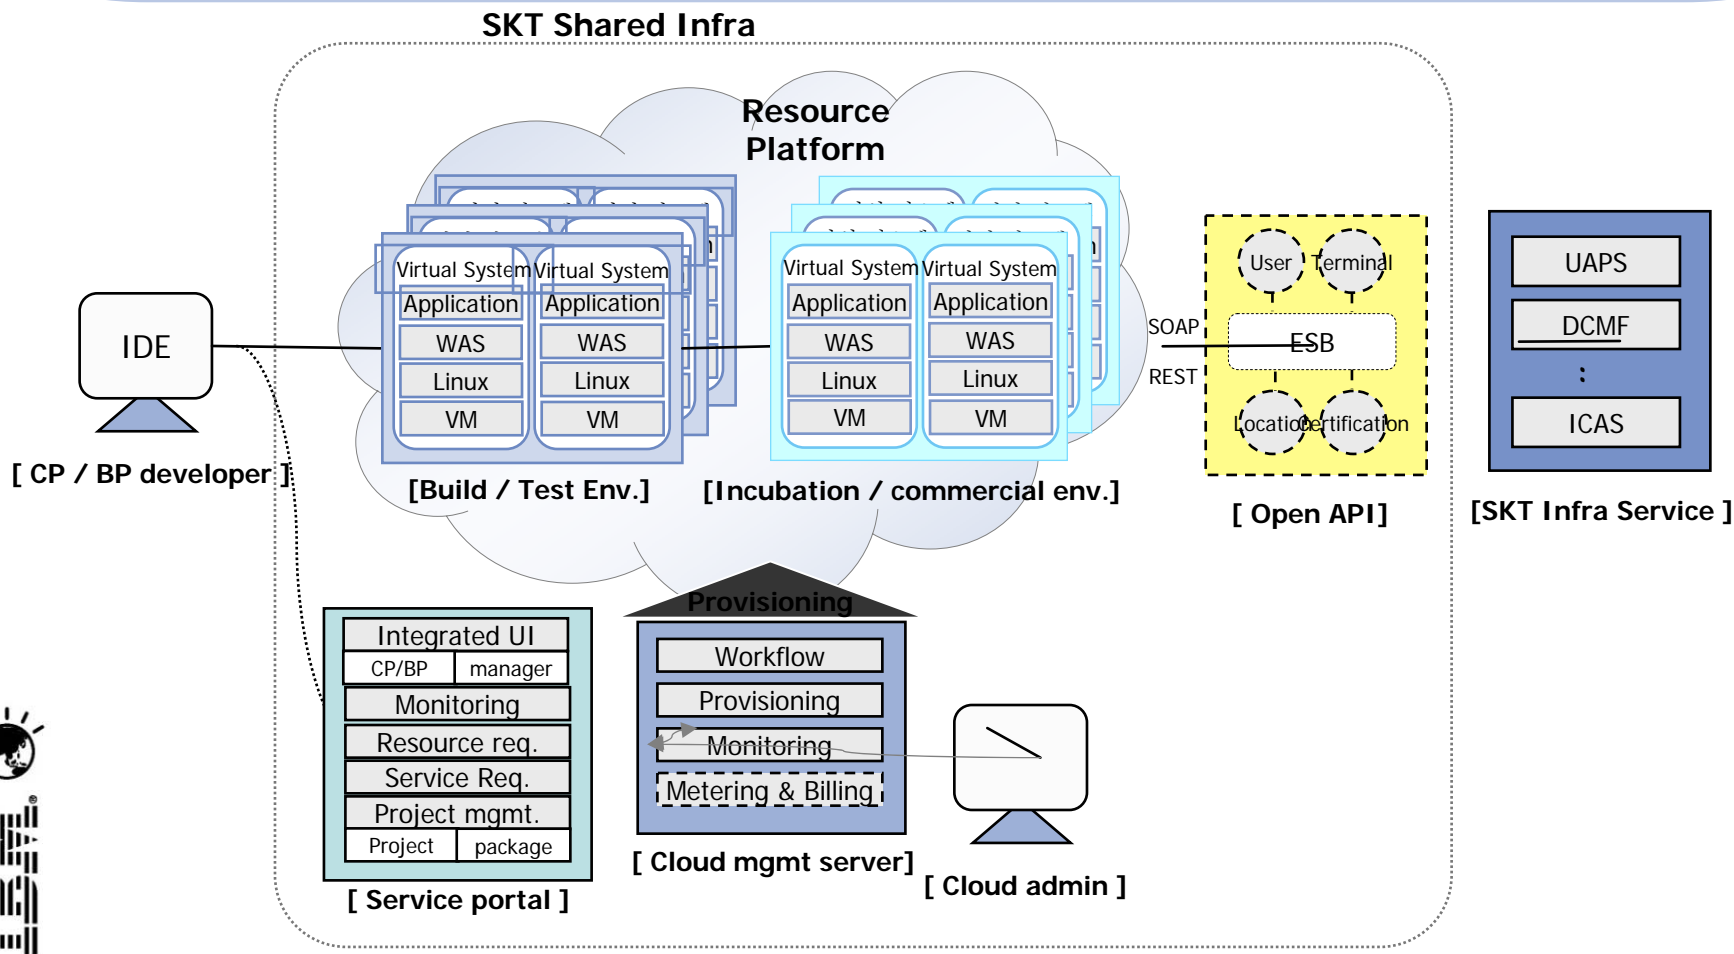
SKT Shared Infra

Resource Platform

IDE

[ CP / BP developer ]

Virtual System
Application
WAS
Linux
VM

Virtual System
Application
WAS
Linux
VM

[Build / Test Env.]

Virtual System
Application
WAS
Linux
VM

Virtual System
Application
WAS
Linux
VM

[Incubation / commercial env.]

SOAP
REST

User
Terminal
ESB
Location
Certification

[ Open API]

UAPS
DCMF
:
ICAS

[SKT Infra Service ]

Integrated UI
CP/BP
manager
Monitoring
Resource req.
Service Req.
Project mgmt.
Project
package

[ Service portal ]

Provisioning
Workflow
Provisioning
Monitoring
Metering & Billing

[ Cloud mgmt server]

[ Cloud admin ]